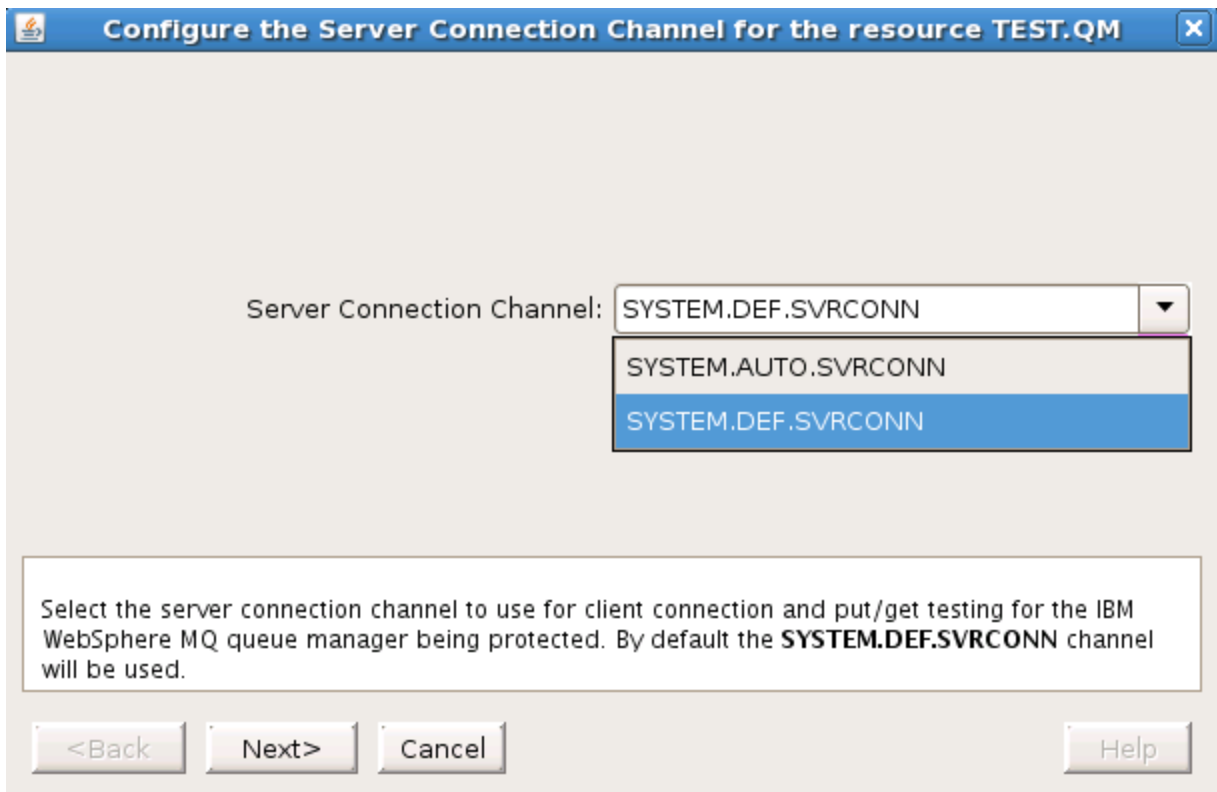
Configure the Server Connection Channel for the resource TEST.QM

Server Connection Channel: SYSTEM.DEF.SVRCONN

SYSTEM.AUTO.SVRCONN
SYSTEM.DEF.SVRCONN

Select the server connection channel to use for client connection and put/get testing for the IBM WebSphere MQ queue manager being protected. By default the **SYSTEM.DEF.SVRCONN** channel will be used.

<Back   Next>   Cancel   Help